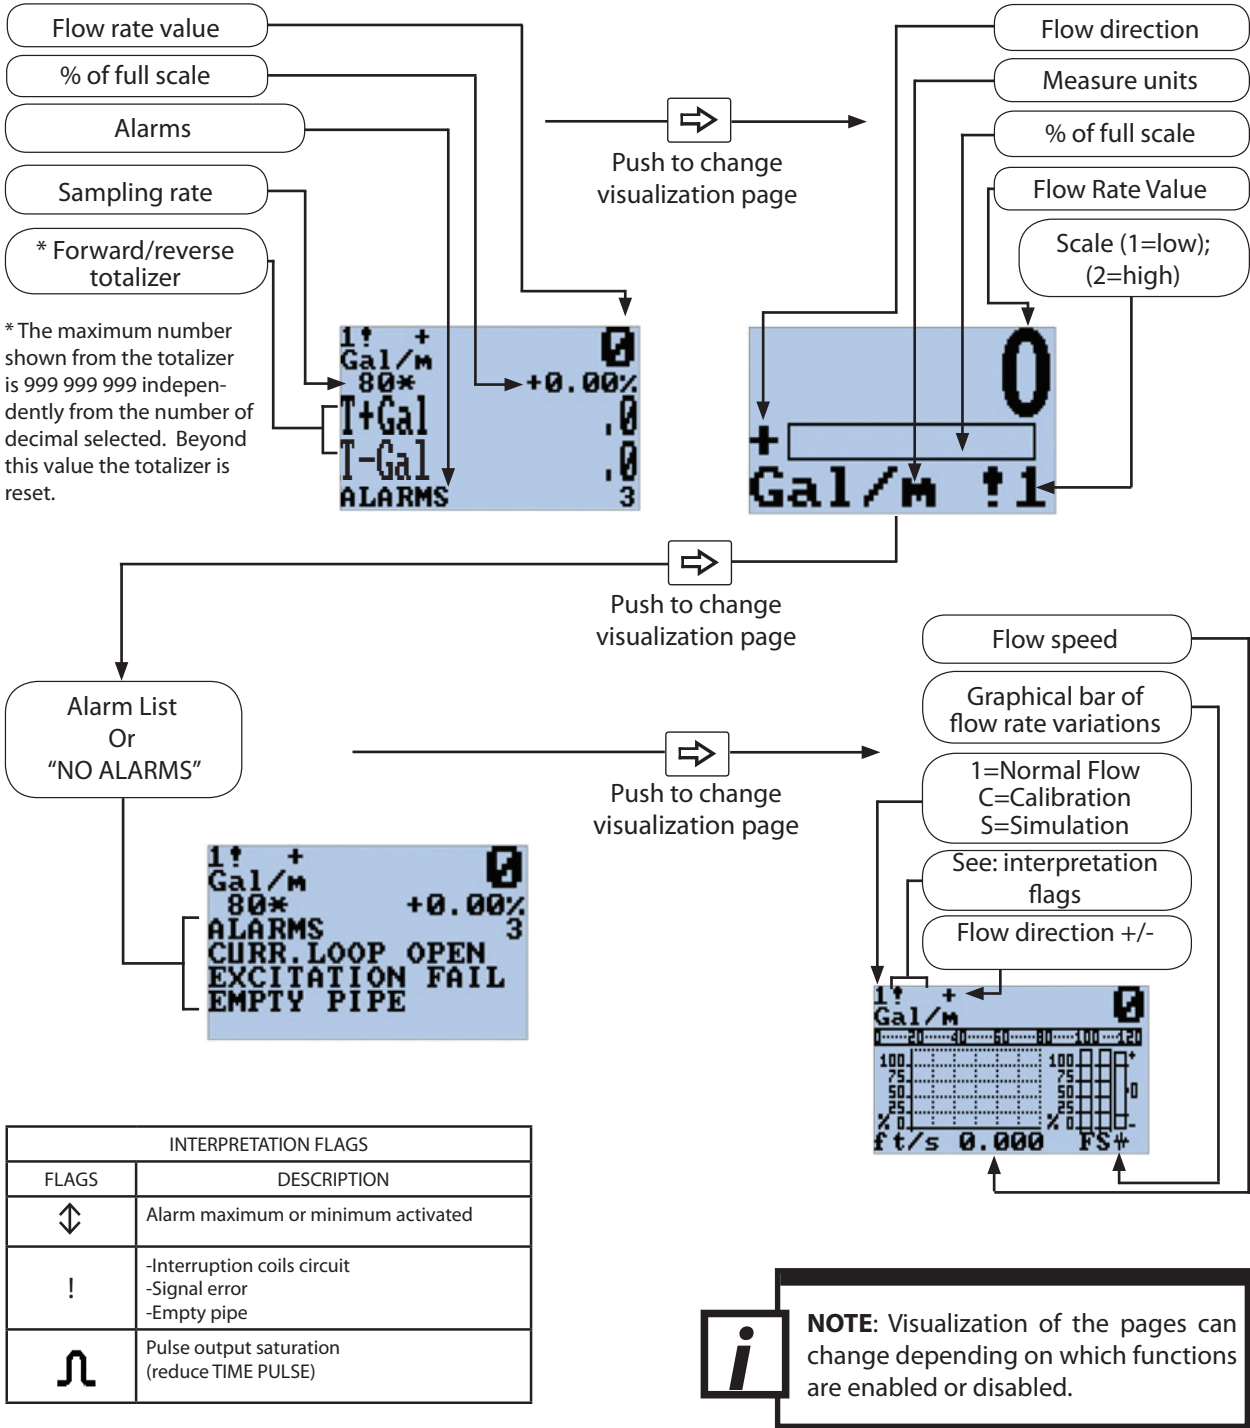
Flow rate value

% of full scale

Alarms

Sampling rate

* Forward/reverse totalizer

* The maximum number shown from the totalizer is 999 999 999 independently from the number of decimal selected. Beyond this value the totalizer is reset.

1↑ +
Gal/m
80*
T+Gal
T-Gal
ALARMS

0
+0.00%
.0
.0
3

Push to change visualization page

Flow direction

Measure units

% of full scale

Flow Rate Value

Scale (1=low); (2=high)

0
+
Gal/m ↑1

Push to change visualization page

Alarm List
Or
"NO ALARMS"

1↑ +
Gal/m
80*
ALARMS
CURR.LOOP OPEN
EXCITATION FAIL
EMPTY PIPE

0
+0.00%
3

Push to change visualization page

Flow speed

Graphical bar of flow rate variations

1=Normal Flow
C=Calibration
S=Simulation

See: interpretation flags

Flow direction +/-

1↑ +
Gal/m
0 20 40 60 80 100 120
100 75 50 25 % 0
100 75 50 25 % 0
+ 0 -
ft/s 0.000 FS

0

| INTERPRETATION FLAGS | |
|---|---|
| FLAGS | DESCRIPTION |
| ↕ | Alarm maximum or minimum activated |
| ! | -Interruption coils circuit<br>-Signal error<br>-Empty pipe |
| ⎍ | Pulse output saturation<br>(reduce TIME PULSE) |

i

**NOTE**: Visualization of the pages can change depending on which functions are enabled or disabled.